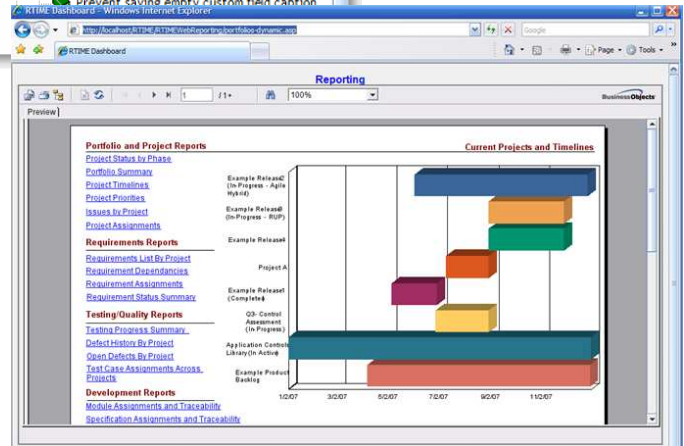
Prevent saving empty custom field caption

RTIME Dashboard - Windows Internet Explorer

http://localhost/RTIME/RTIMEWebReporting/portfolios-dynamic.aspx

Google

RTIME Dashboard

Page · Tools ·

Reporting

1 /1+ 100%

Business Objects

Preview

Portfolio and Project Reports

Project Status by Phase
Portfolio Summary
Project Timelines
Project Priorities
Issues by Project
Project Assignments

Requirements Reports

Requirements List By Project
Requirement Dependancies
Requirement Assignments
Requirement Status Summary

Testing/Quality Reports

Testing Progress Summary
Defect History By Project
Open Defects By Project
Test Case Assignments Across Projects

Development Reports

Module Assignments and Traceability
Specification Assignments and Traceability

Current Projects and Timelines

Example Release2 (In-Progress - Agile Hybrid)
Example Release3 (In-Progress - RUP)
Example Release4
Project A
Example Release1 (Complete)
Q3- Control Assessment (In-Progress)
Application Controls Library (In Active)
Example Product Backlog

1/2/07 3/2/07 5/2/07 7/2/07 9/2/07 11/2/07